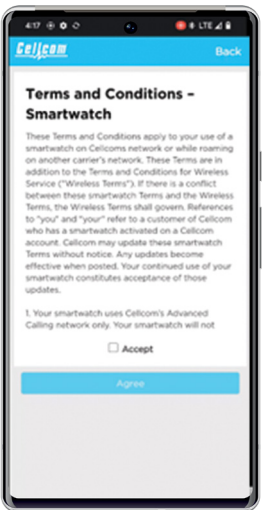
4:17

LTE

Cellcom

Back

Terms and Conditions – Smartwatch

These Terms and Conditions apply to your use of a smartwatch on Cellcoms network or while roaming on another carrier's network. These Terms are in addition to the Terms and Conditions for Wireless Service ("Wireless Terms"). If there is a conflict between these smartwatch Terms and the Wireless Terms, the Wireless Terms shall govern. References to "you" and "your" refer to a customer of Cellcom who has a smartwatch activated on a Cellcom account. Cellcom may update these smartwatch Terms without notice. Any updates become effective when posted. Your continued use of your smartwatch constitutes acceptance of those updates.

1. Your smartwatch uses Cellcom's Advanced Calling network only. Your smartwatch will not

Accept

Agree